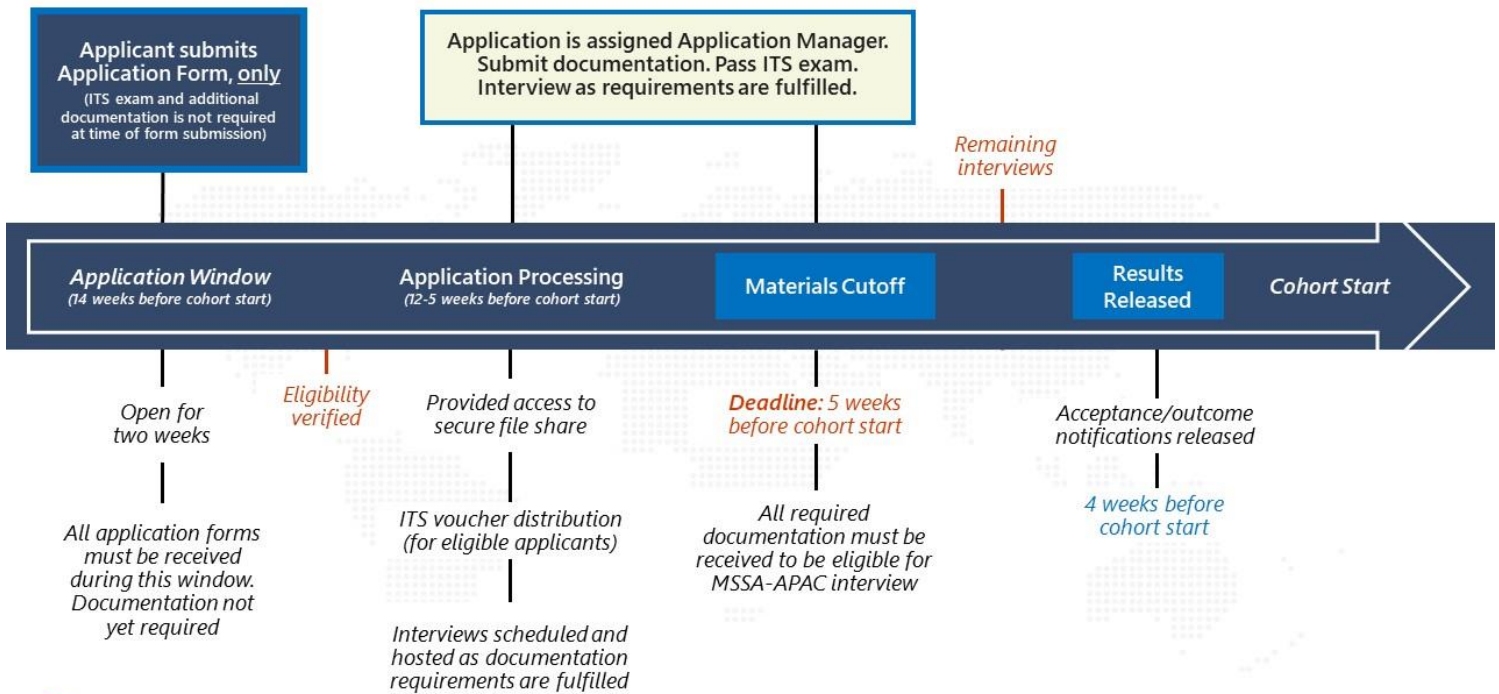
Applicant submits Application Form, only
(ITS exam and additional documentation is not required at time of form submission)

Application is assigned Application Manager. Submit documentation. Pass ITS exam. Interview as requirements are fulfilled.

Remaining interviews

Application Window
(14 weeks before cohort start)

Application Processing
(12-5 weeks before cohort start)

Materials Cutoff

Results Released

Cohort Start

Open for two weeks

All application forms must be received during this window. Documentation not yet required

Eligibility verified

Provided access to secure file share

ITS voucher distribution (for eligible applicants)

Interviews scheduled and hosted as documentation requirements are fulfilled

Deadline: 5 weeks before cohort start

All required documentation must be received to be eligible for MSSA-APAC interview

Acceptance/outcome notifications released

4 weeks before cohort start